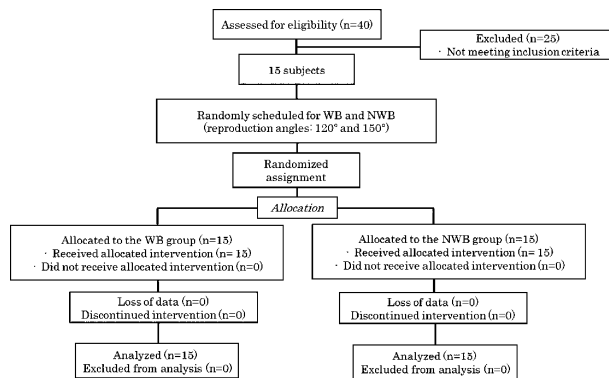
Assessed for eligibility (n=40)

Excluded (n=25)
· Not meeting inclusion criteria

15 subjects

Randomly scheduled for WB and NWB
(reproduction angles: 120° and 150°)

Randomized assignment

*Allocation*

Allocated to the WB group (n=15)
· Received allocated intervention (n= 15)
· Did not receive allocated intervention (n=0)

Loss of data (n=0)
Discontinued intervention (n=0)

Analyzed (n=15)
Excluded from analysis (n=0)

Allocated to the NWB group (n=15)
· Received allocated intervention (n= 15)
· Did not receive allocated intervention (n=0)

Loss of data (n=0)
Discontinued intervention (n=0)

Analyzed (n=15)
Excluded from analysis (n=0)